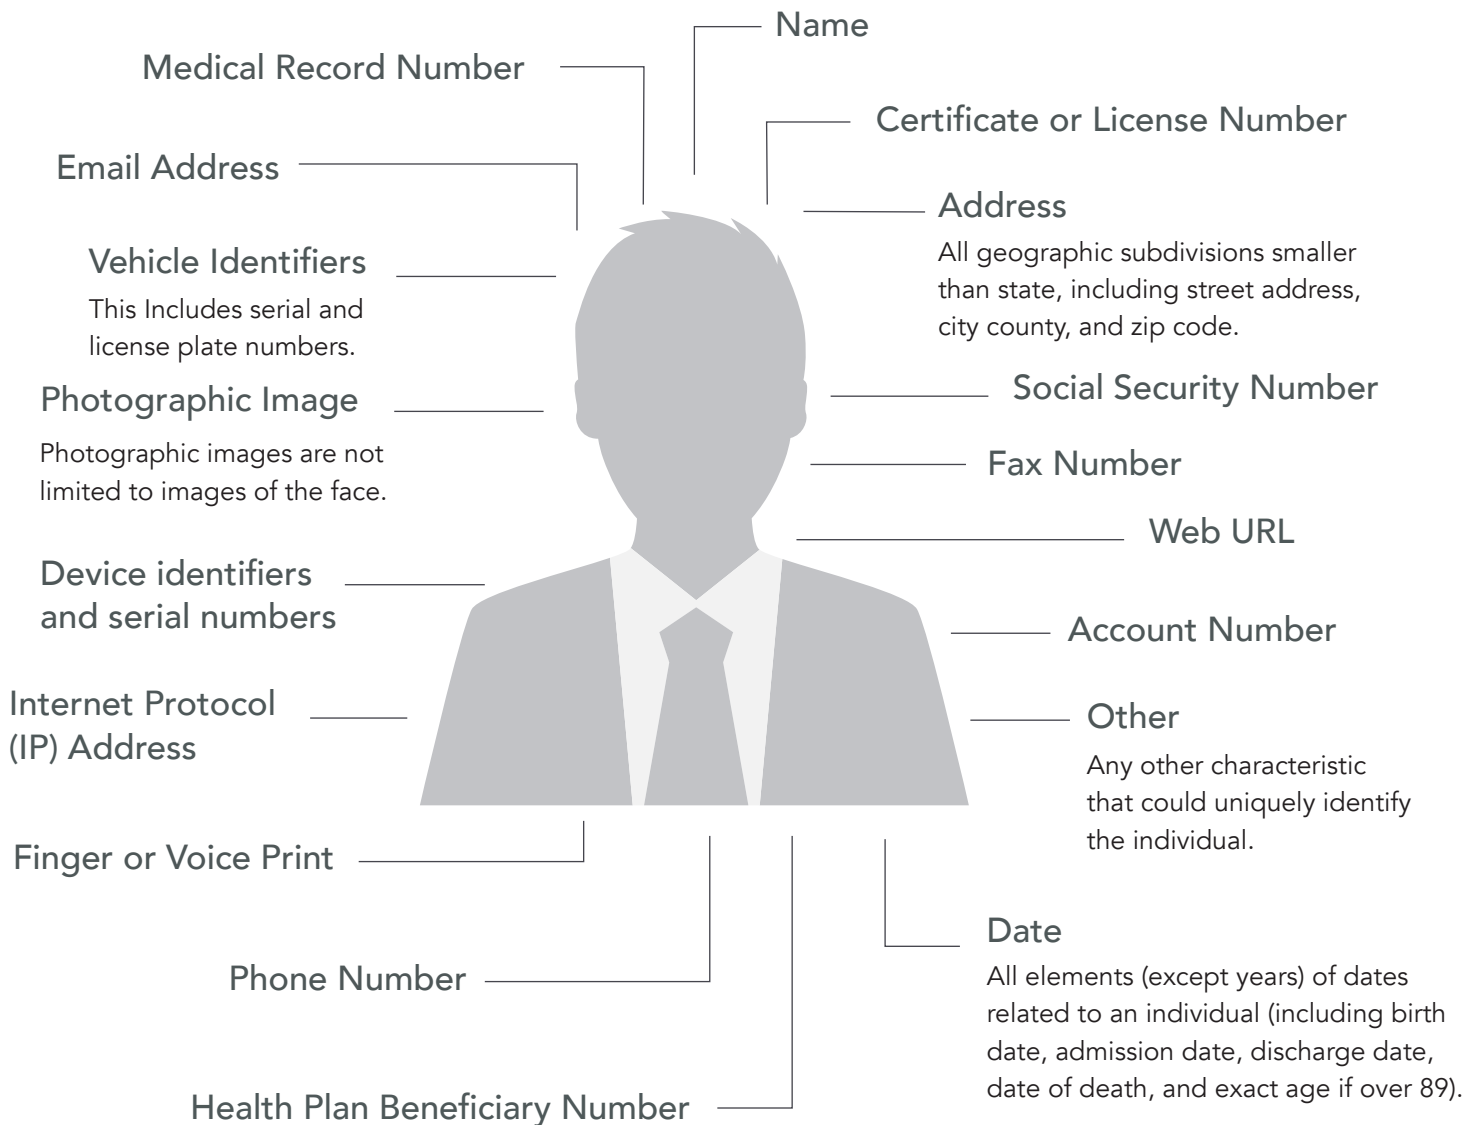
Name

Medical Record Number

Certificate or License Number

Email Address

Address

All geographic subdivisions smaller than state, including street address, city county, and zip code.

Vehicle Identifiers

This Includes serial and license plate numbers.

Photographic Image

Photographic images are not limited to images of the face.

Social Security Number

Fax Number

Web URL

Device identifiers and serial numbers

Account Number

Internet Protocol (IP) Address

Other

Any other characteristic that could uniquely identify the individual.

Finger or Voice Print

Date

All elements (except years) of dates related to an individual (including birth date, admission date, discharge date, date of death, and exact age if over 89).

Phone Number

Health Plan Beneficiary Number